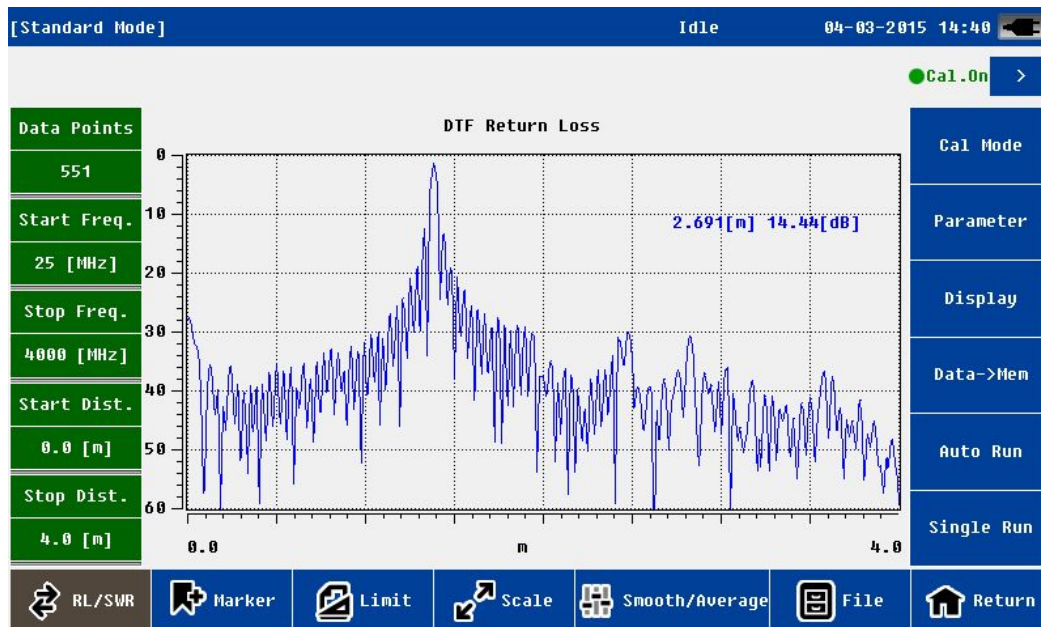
[Standard Mode] Idle 04-03-2015 14:40

Cal.On >

Data Points
551
Start Freq.
25 [MHz]
Stop Freq.
4000 [MHz]
Start Dist.
0.0 [m]
Stop Dist.
4.0 [m]

DTF Return Loss

0
10
20
30
40
50
60

2.691[m] 14.44[dB]

0.0 m 4.0

Cal Mode
Parameter
Display
Data->Mem
Auto Run
Single Run

RL/SWR
Marker
Limit
Scale
Smooth/Average
File
Return